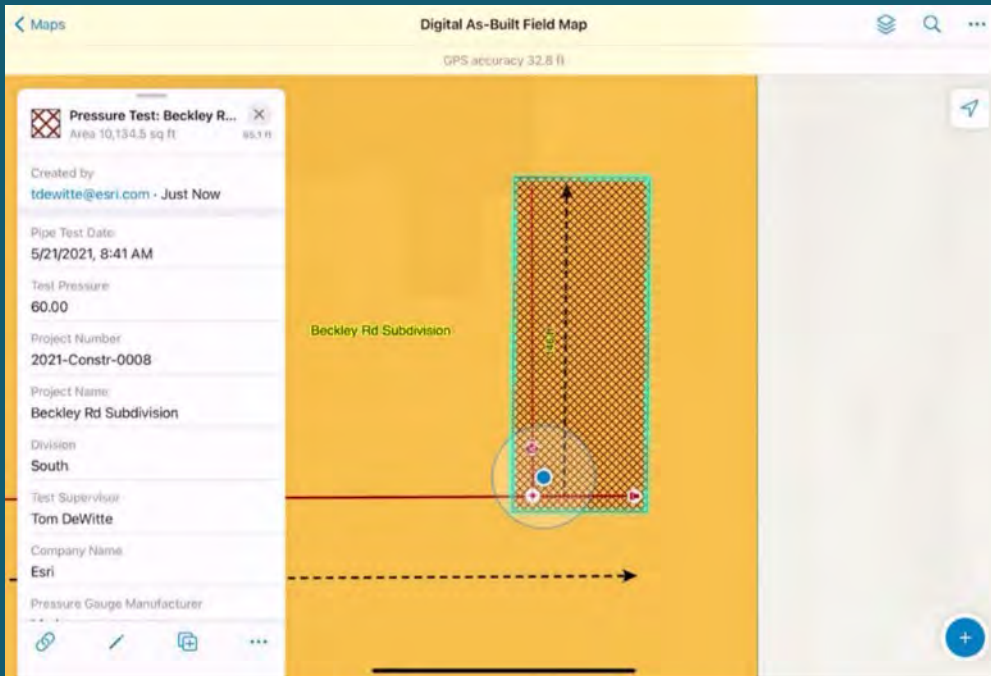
Maps

Digital As-Built Field Map

GPS accuracy 32.8 ft

Pressure Test: Beckley R...

Area 10,134.5 sq ft

65.1 ft

Created by

tdewitte@esri.com · Just Now

Pipe Test Date

5/21/2021, 8:41 AM

Test Pressure

60.00

Project Number

2021-Constr-0008

Project Name

Beckley Rd Subdivision

Division

South

Test Supervisor

Tom DeWitte

Company Name

Esri

Pressure Gauge Manufacturer

Beckley Rd Subdivision

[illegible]